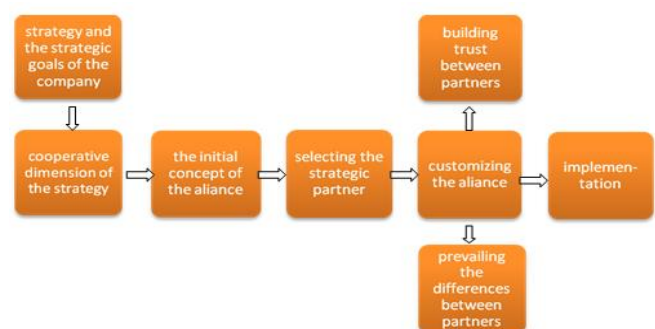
strategy and the strategic goals of the company

cooperative dimension of the strategy

the initial concept of the aliance

selecting the strategic partner

building trust between partners

customizing the aliance

prevailing the differences between partners

implementation